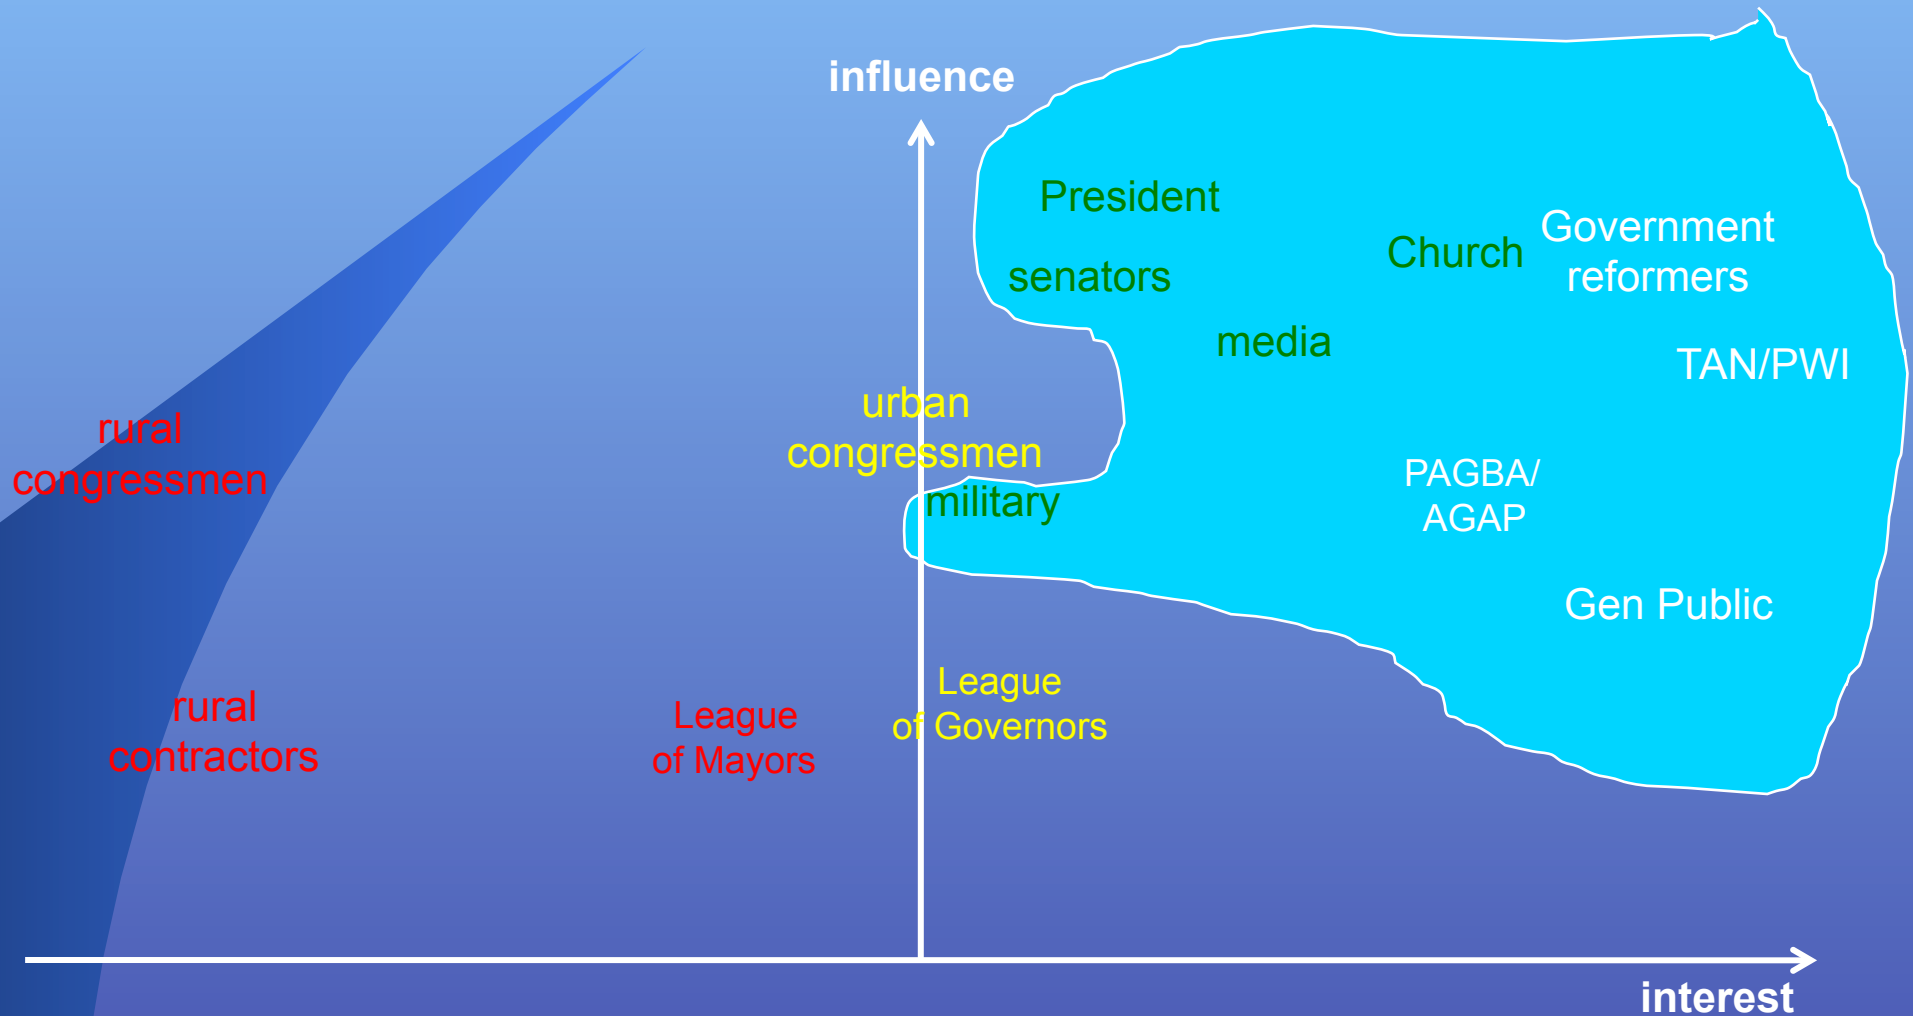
influence

President

senators

Church

Government reformers

media

TAN/PWI

rural congressmen

urban congressmen

military

PAGBA/ AGAP

Gen Public

rural contractors

League of Mayors

League of Governors

interest